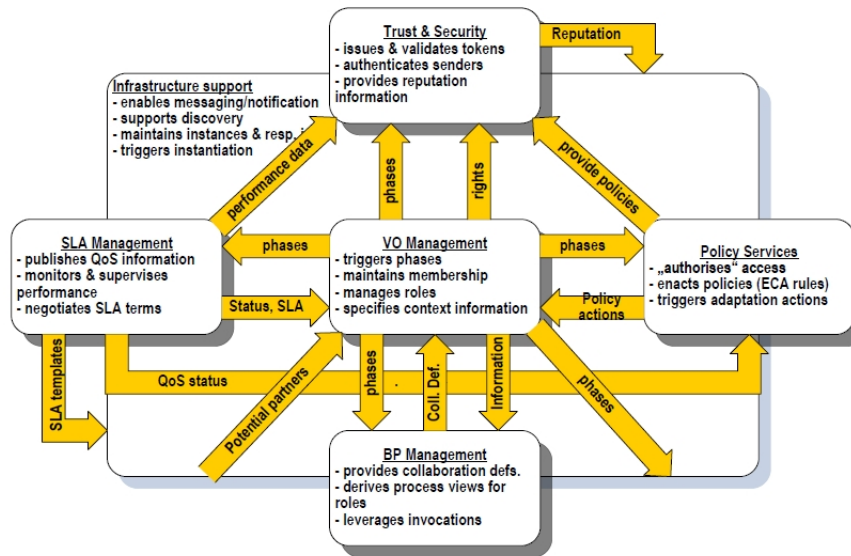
Trust & Security
- issues & validates tokens
- authenticates senders
- provides reputation information

Reputation

Infrastructure support
- enables messaging/notification
- supports discovery
- maintains instances & resp. i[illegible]
- triggers instantiation

performance data

phases

rights

provide policies

SLA Management
- publishes QoS information
- monitors & supervises performance
- negotiates SLA terms

phases

VO Management
- triggers phases
- maintains membership
- manages roles
- specifies context information

phases

Policy Services
- „authorises“ access
- enacts policies (ECA rules)
- triggers adaptation actions

Status, SLA

Policy actions

SLA templates

QoS status

Potential partners

phases

Coll. Def.

Information

phases

BP Management
- provides collaboration defs.
- derives process views for roles
- leverages invocations